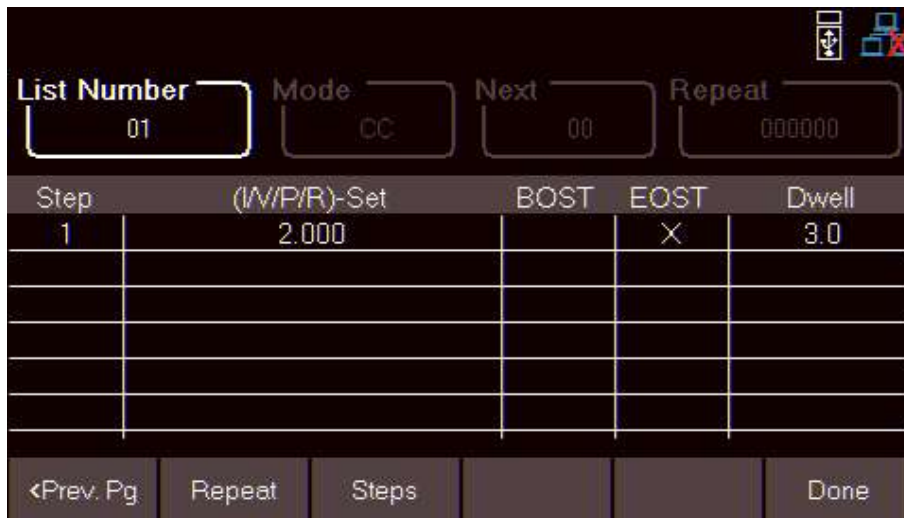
List Number
01

Mode
CC

Next
00

Repeat
000000

| Step | (I/V/P/R)-Set | BOST | EOST | Dwell |
|---|---|---|---|---|
| 1 | 2.000 | | X | 3.0 |
| | | | | |
| | | | | |
| | | | | |
| | | | | |
| | | | | |

<Prev. Pg | Repeat | Steps | | | Done